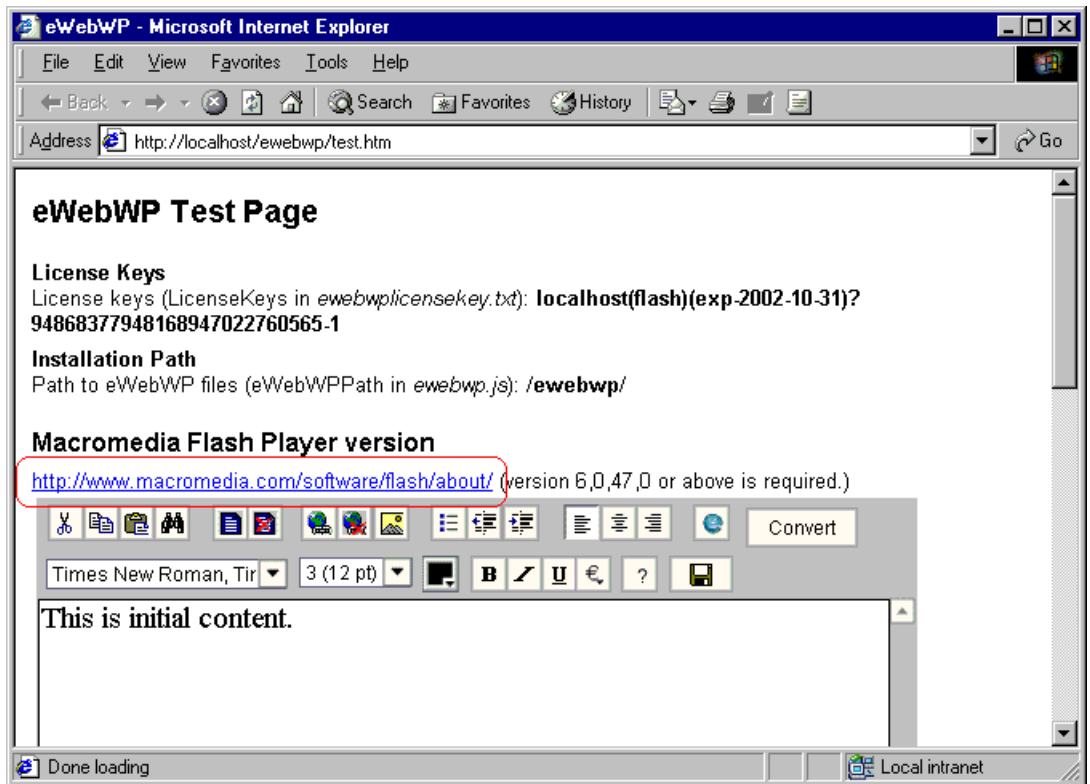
eWebWP - Microsoft Internet Explorer

File Edit View Favorites Tools Help

Back Search Favorites History

Address http://localhost/ewebwp/test.htm Go

eWebWP Test Page

License Keys
License keys (LicenseKeys in *ewebwplicensekey.txt*): **localhost(flash)(exp-2002-10-31)?94868377948168947022760565-1**

Installation Path
Path to eWebWP files (eWebWPPath in *ewebwp.js*): **/ewebwp/**

Macromedia Flash Player version
http://www.macromedia.com/software/flash/about/ (version 6,0,47,0 or above is required.)

Convert

Times New Roman, Tir 3 (12 pt) B I U € ?

This is initial content.

Done loading Local intranet